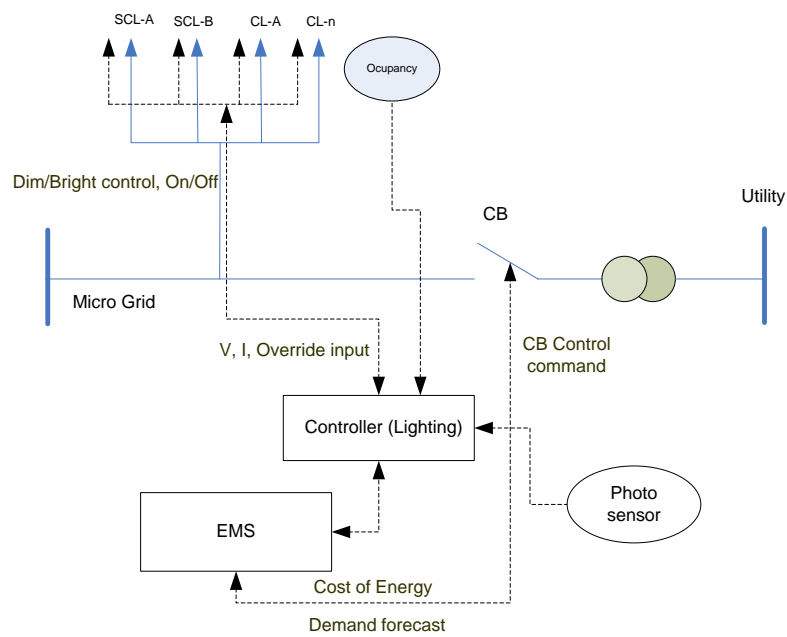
SCL-A
SCL-B
CL-A
CL-n

Ocupancy

Dim/Bright control, On/Off

CB

Utility

Micro Grid

V, I, Override input

CB Control command

Controller (Lighting)

Photo sensor

EMS

Cost of Energy

Demand forecast